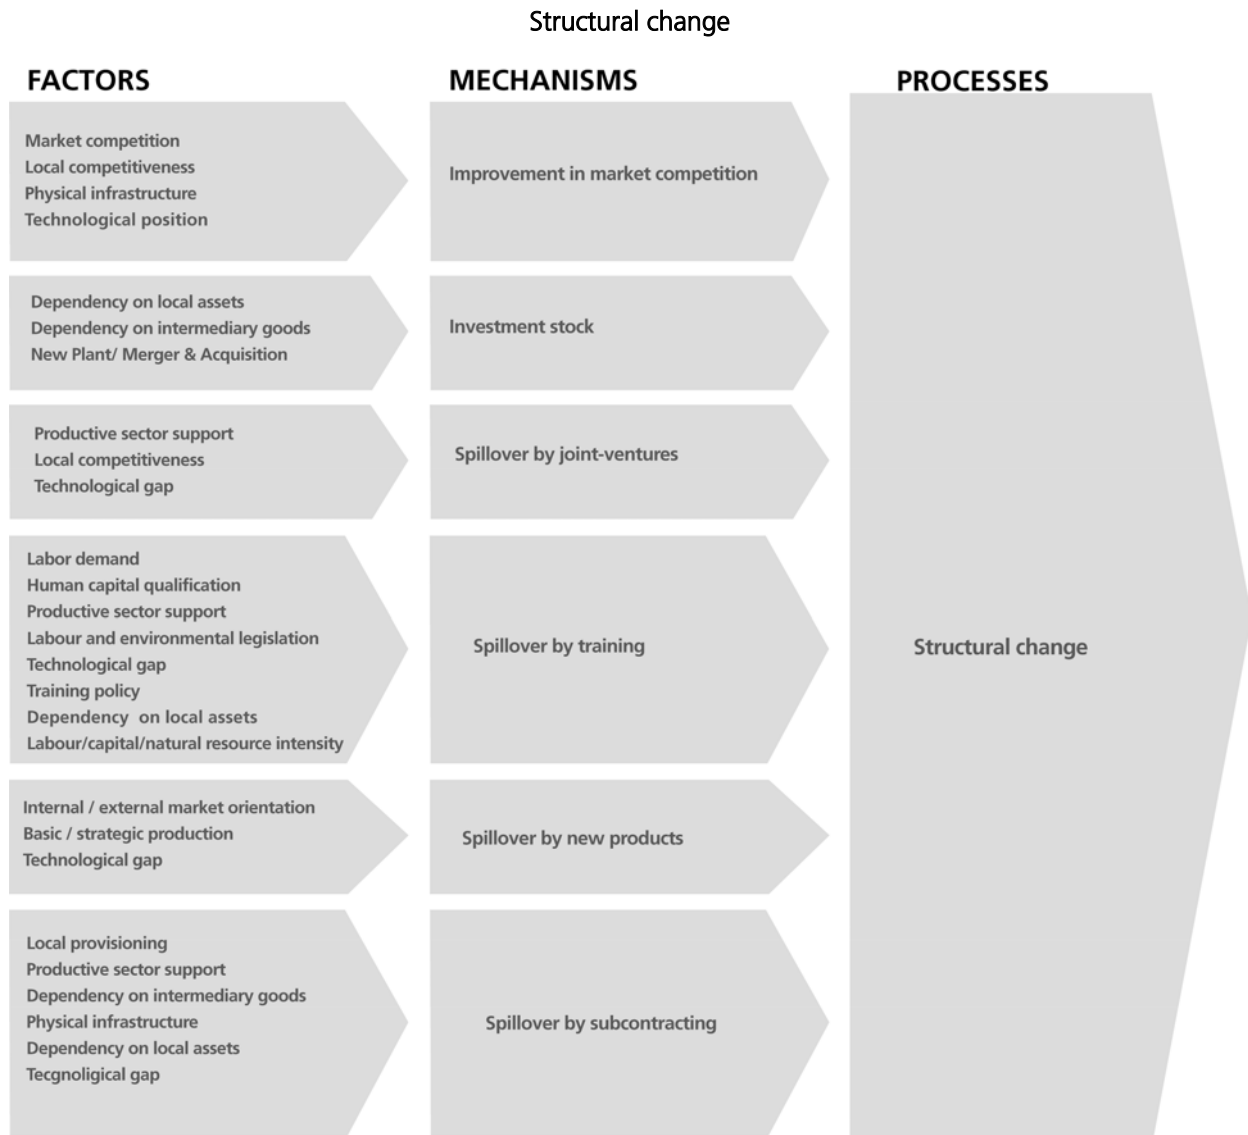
Structural change

FACTORS

MECHANISMS

PROCESSES

Market competition
Local competitiveness
Physical infrastructure
Technological position

Improvement in market competition

Dependency on local assets
Dependency on intermediary goods
New Plant/ Merger & Acquisition

Investment stock

Productive sector support
Local competitiveness
Technological gap

Spillover by joint-ventures

Labor demand
Human capital qualification
Productive sector support
Labour and environmental legislation
Technological gap
Training policy
Dependency on local assets
Labour/capital/natural resource intensity

Spillover by training

Internal / external market orientation
Basic / strategic production
Technological gap

Spillover by new products

Local provisioning
Productive sector support
Dependency on intermediary goods
Physical infrastructure
Dependency on local assets
Tecgnoligical gap

Spillover by subcontracting

Structural change